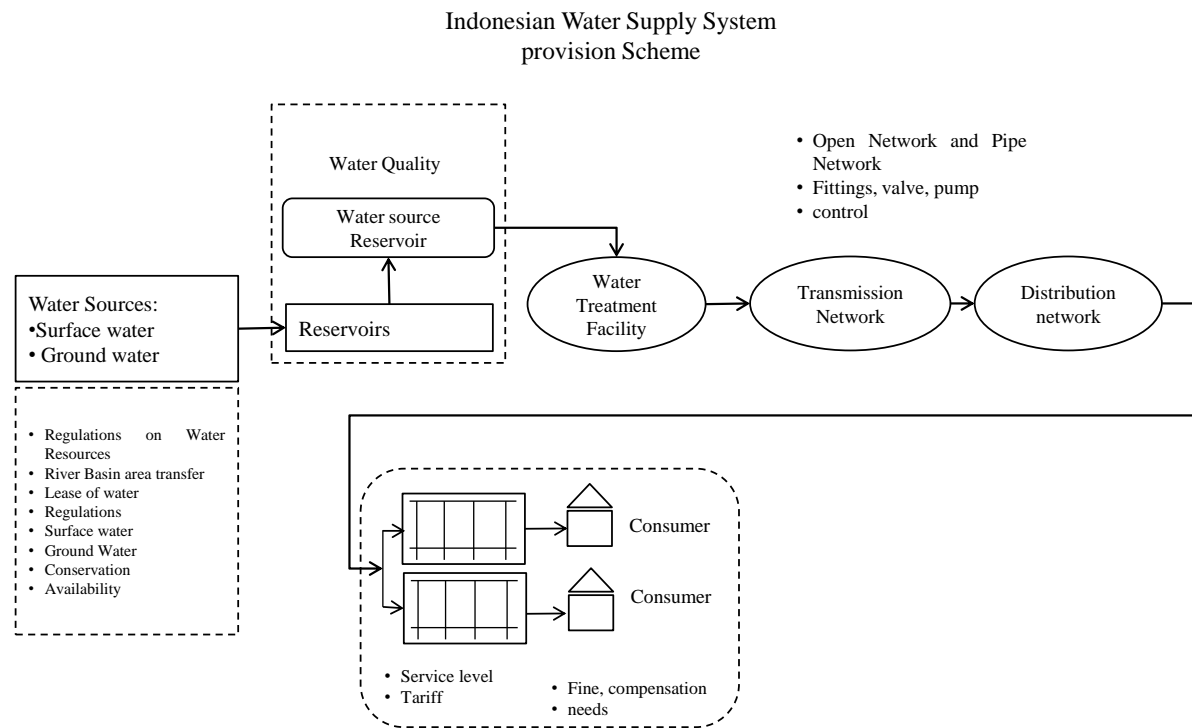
Indonesian Water Supply System
provision Scheme

Water Quality

Water source Reservoir

Reservoirs

• Open Network and Pipe Network
• Fittings, valve, pump
• control

Water Sources:
•Surface water
• Ground water

Water Treatment Facility

Transmission Network

Distribution network

• Regulations on Water Resources
• River Basin area transfer
• Lease of water
• Regulations
• Surface water
• Ground Water
• Conservation
• Availability

Consumer

Consumer

• Service level
• Tariff

• Fine, compensation
• needs